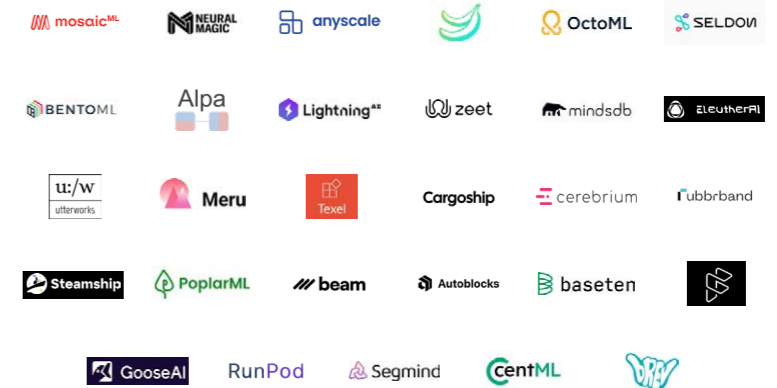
mosaicML
NEURAL MAGIC
anyscale
OctoML
SELDON
BENTOML
Alpa
Lightning AI
zeet
mindsdb
EleutherAI
u:/w utterworks
Meru
Texel
Cargoship
cerebrium
rubbrband
Steamship
PoplarML
beam
Autoblocks
baseten
GooseAI
RunPod
Segmind
centML
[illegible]